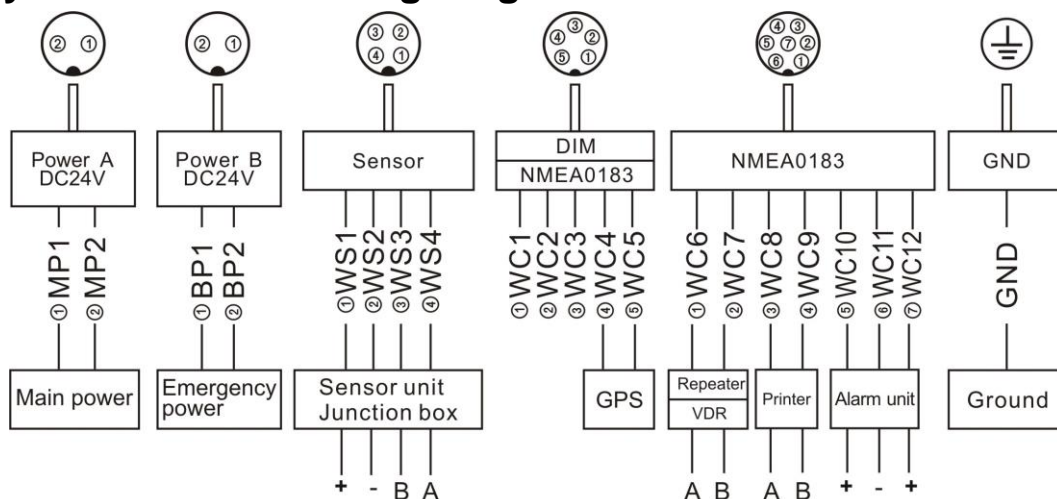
② ①

② ①

③ ②
④ ①

④ ③
⑤ ②
⑤ ①

④ ③
⑤ ⑦ ②
⑥ ①

Power A DC24V

Power B DC24V

Sensor

DIM
NMEA0183

NMEA0183

GND

① MP1
② MP2

① BP1
② BP2

① WS1
② WS2
③ WS3
④ WS4

① WC1
② WC2
③ WC3
④ WC4
⑤ WC5

① WC6
② WC7
③ WC8
④ WC9
⑤ WC10
⑥ WC11
⑦ WC12

GND

Main power

Emergency power

Sensor unit Junction box

GPS

Repeater
VDR

Printer

Alarm unit

Ground

+ - B A

A B

A B

+ - +